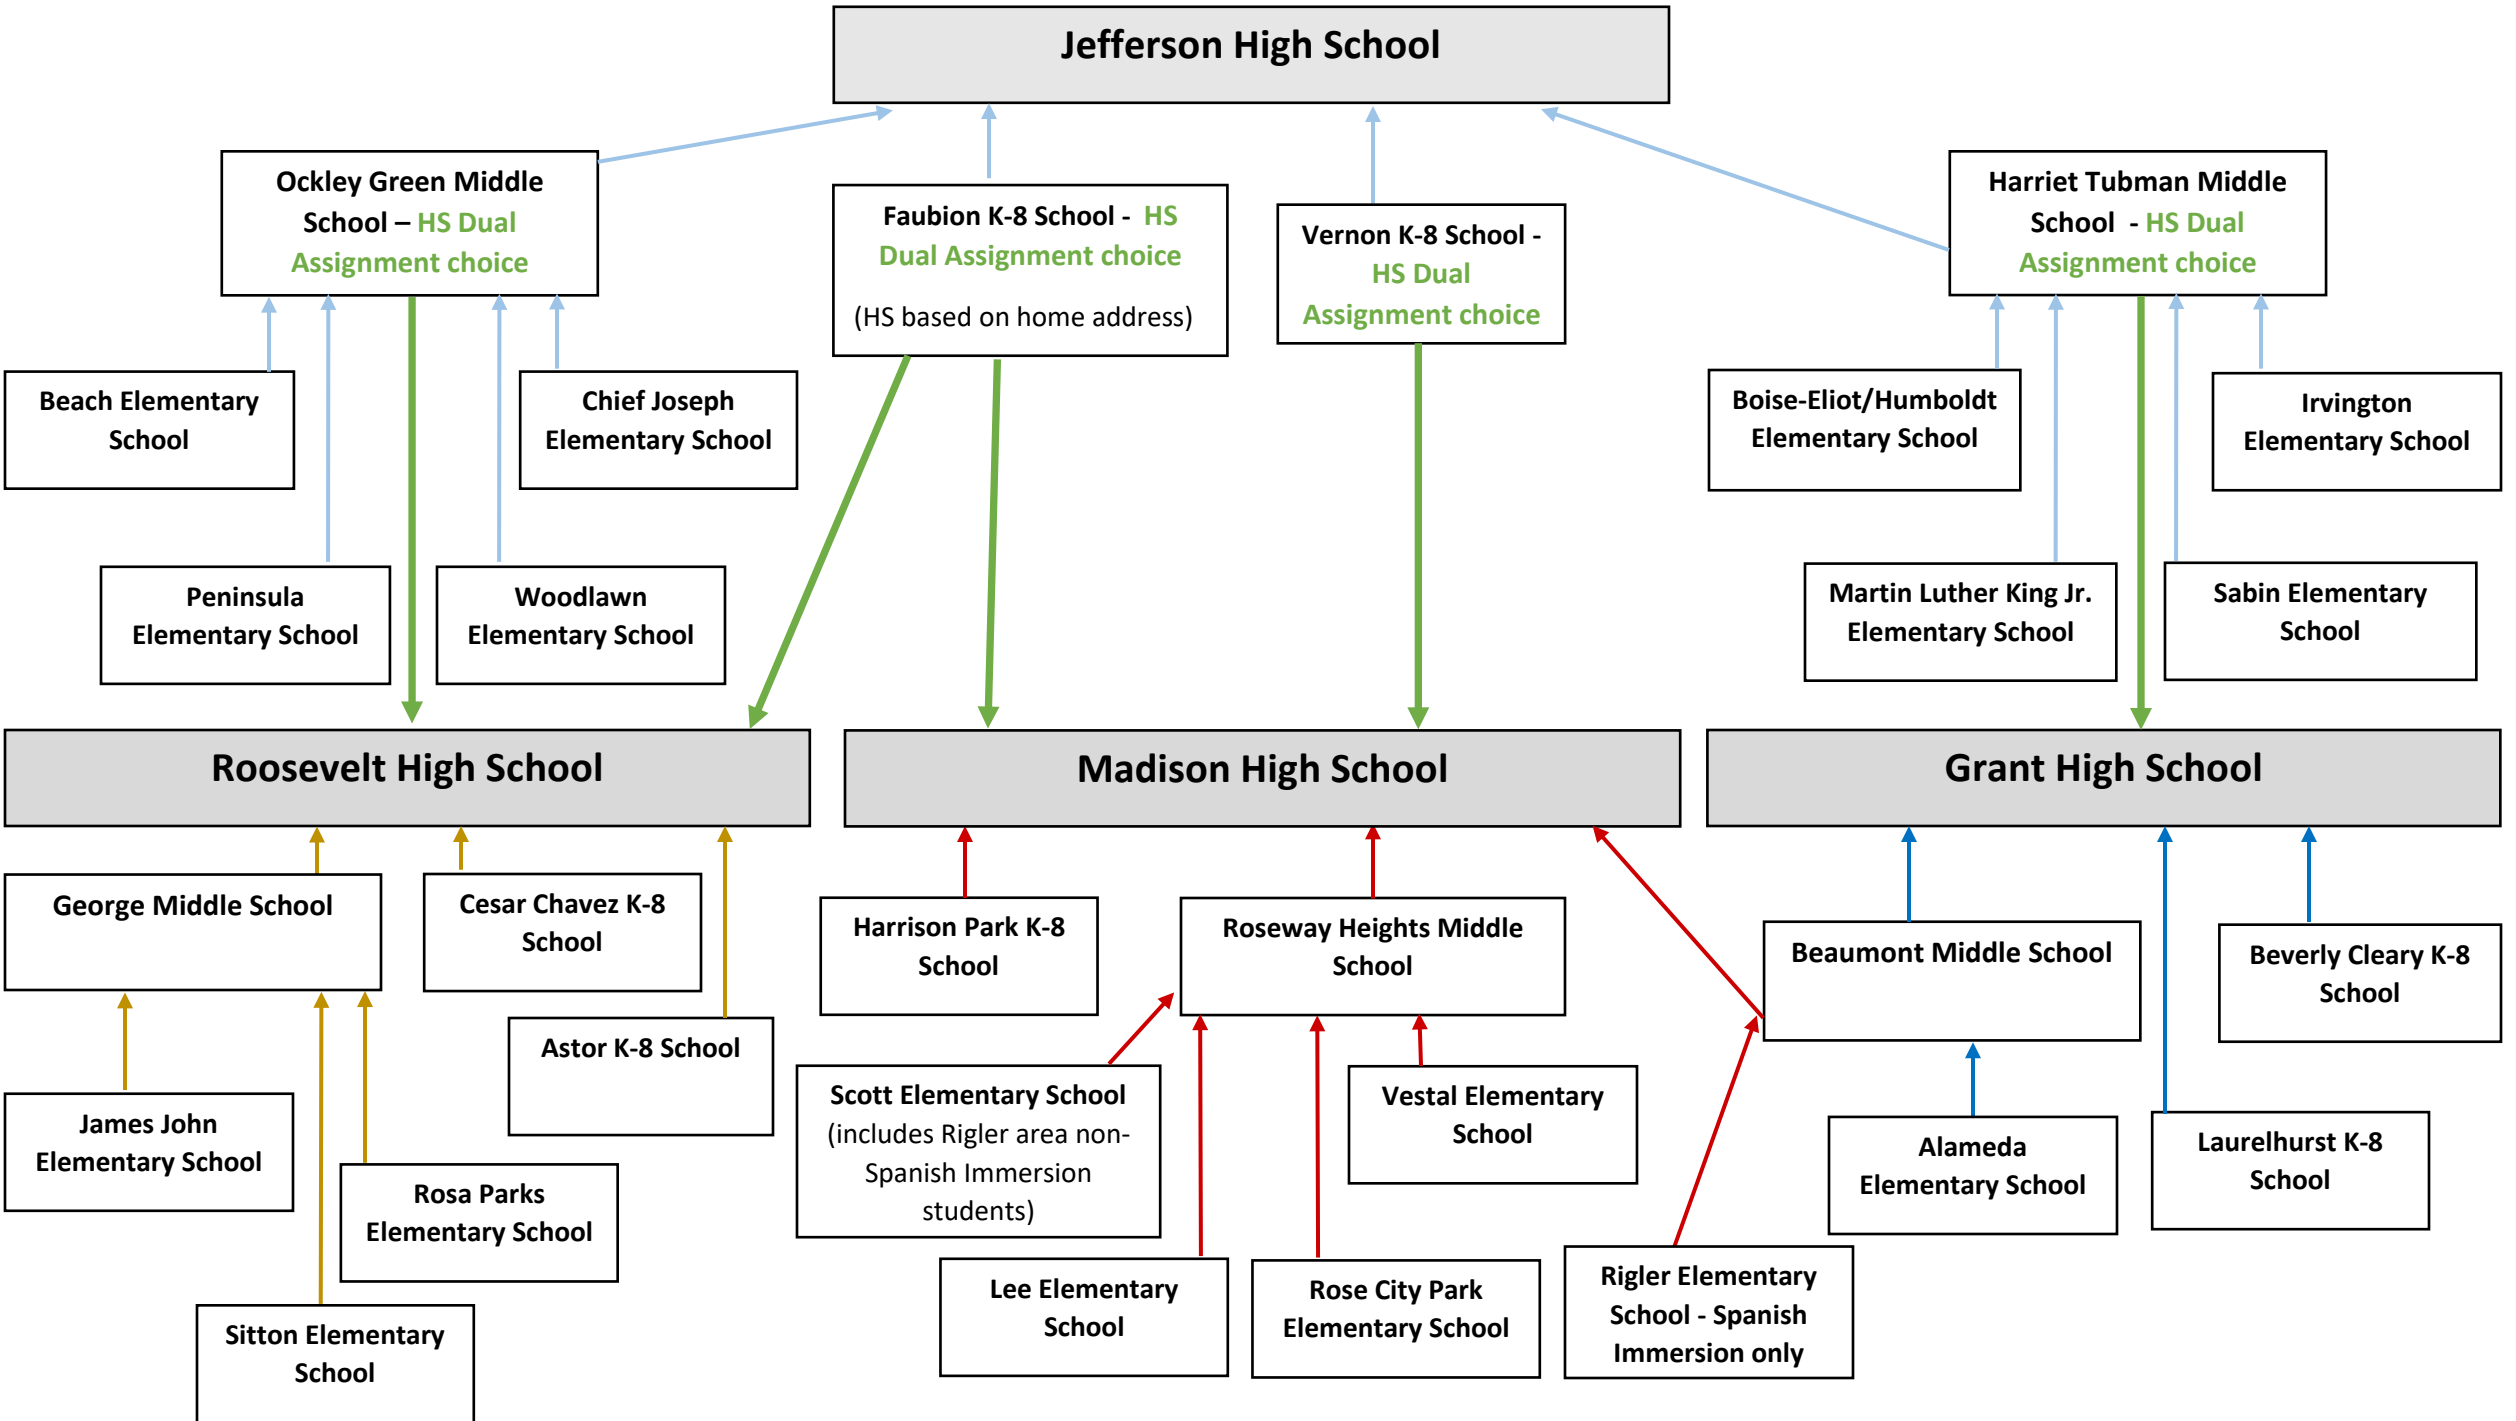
Jefferson High School

Ockley Green Middle School – HS Dual Assignment choice

Faubion K-8 School - HS Dual Assignment choice

(HS based on home address)

Vernon K-8 School - HS Dual Assignment choice

Harriet Tubman Middle School - HS Dual Assignment choice

Beach Elementary School

Chief Joseph Elementary School

Boise-Eliot/Humboldt Elementary School

Irvington Elementary School

Peninsula Elementary School

Woodlawn Elementary School

Martin Luther King Jr. Elementary School

Sabin Elementary School

Roosevelt High School

Madison High School

Grant High School

George Middle School

Cesar Chavez K-8 School

Harrison Park K-8 School

Roseway Heights Middle School

Beaumont Middle School

Beverly Cleary K-8 School

Astor K-8 School

Scott Elementary School (includes Rigler area non-Spanish Immersion students)

Vestal Elementary School

James John Elementary School

Rosa Parks Elementary School

Alameda Elementary School

Laurelhurst K-8 School

Lee Elementary School

Rose City Park Elementary School

Rigler Elementary School - Spanish Immersion only

Sitton Elementary School